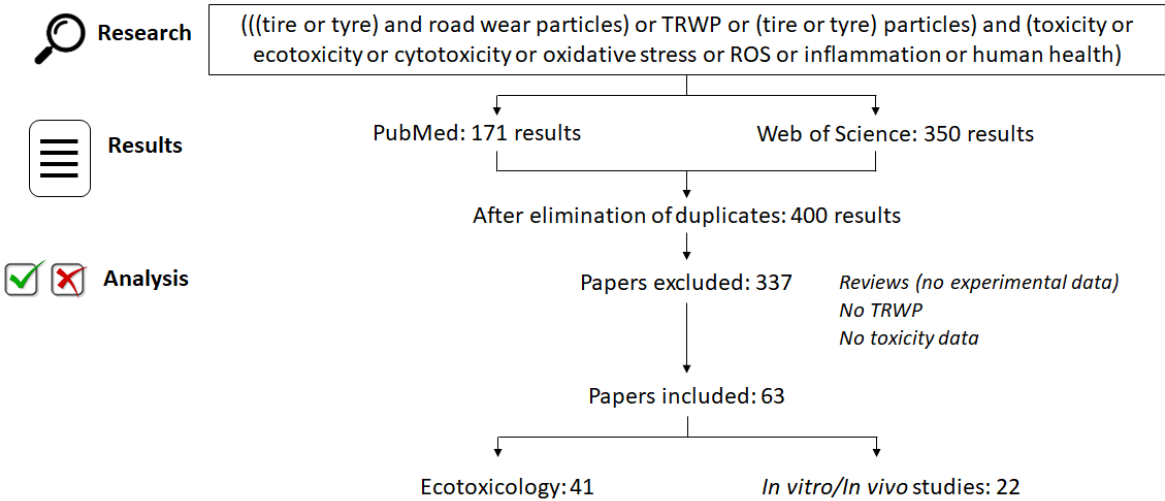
Research

(((tire or tyre) and road wear particles) or TRWP or (tire or tyre) particles) and (toxicity or ecotoxicity or cytotoxicity or oxidative stress or ROS or inflammation or human health)

Results

PubMed: 171 results

Web of Science: 350 results

After elimination of duplicates: 400 results

Analysis

Papers excluded: 337

*Reviews (no experimental data)*
*No TRWP*
*No toxicity data*

Papers included: 63

Ecotoxicology: 41

*In vitro/In vivo* studies: 22